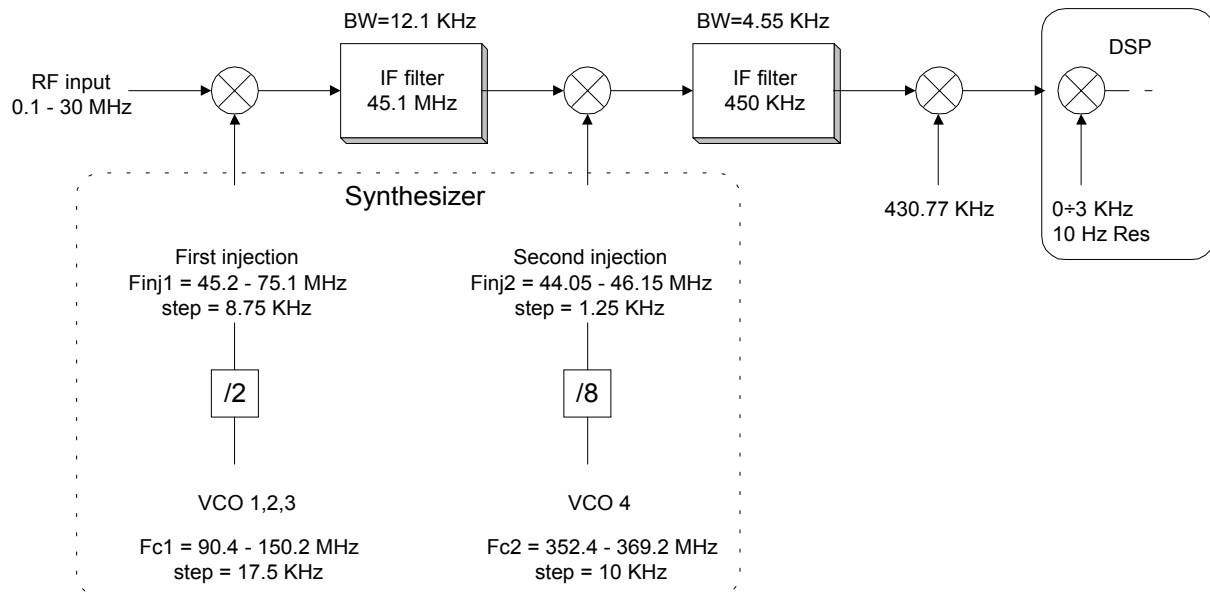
BW=12.1 KHz

BW=4.55 KHz

DSP

RF input
0.1 - 30 MHz

IF filter
45.1 MHz

IF filter
450 KHz

-

Synthesizer

430.77 KHz

0÷3 KHz
10 Hz Res

First injection
Finj1 = 45.2 - 75.1 MHz
step = 8.75 KHz

Second injection
Finj2 = 44.05 - 46.15 MHz
step = 1.25 KHz

/2

/8

VCO 1,2,3

VCO 4

Fc1 = 90.4 - 150.2 MHz
step = 17.5 KHz

Fc2 = 352.4 - 369.2 MHz
step = 10 KHz